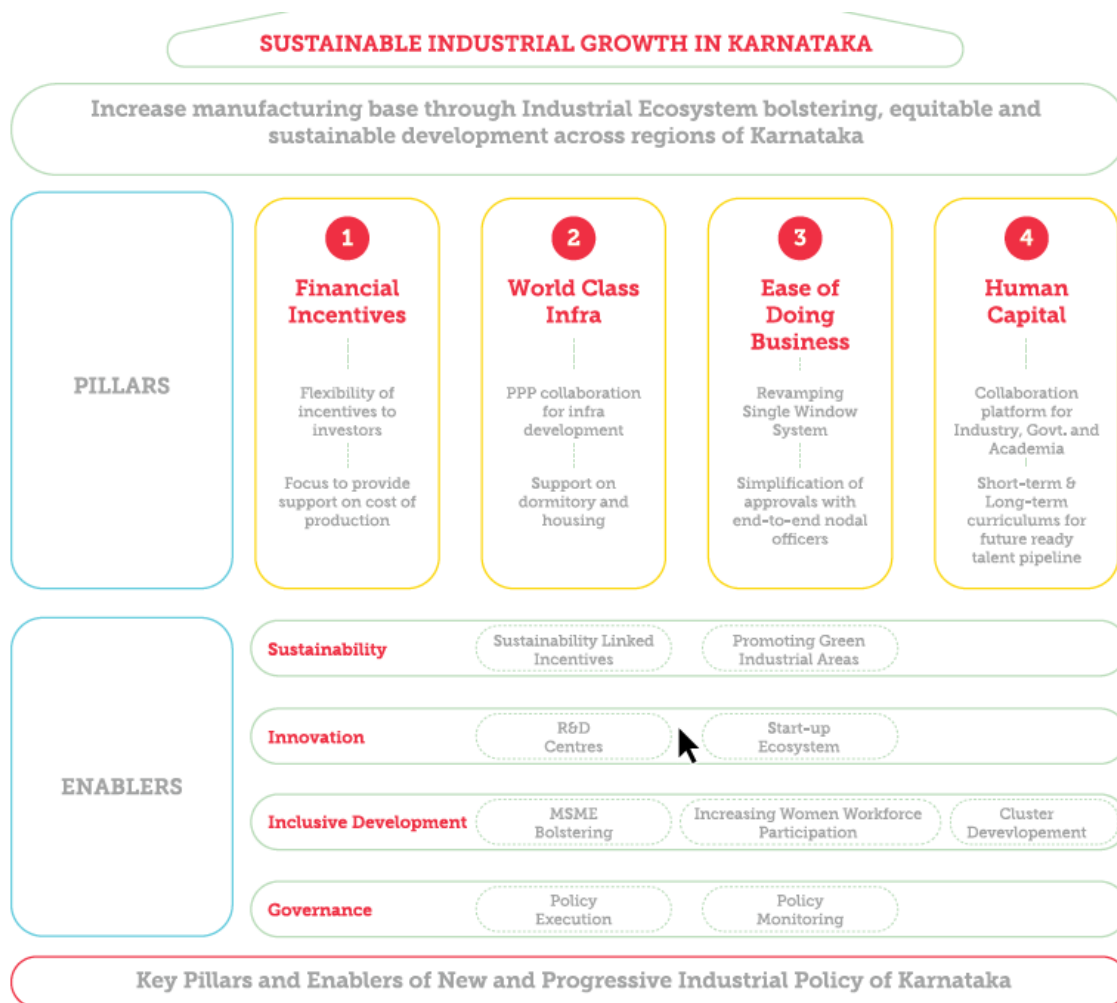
SUSTAINABLE INDUSTRIAL GROWTH IN KARNATAKA

Increase manufacturing base through Industrial Ecosystem bolstering, equitable and sustainable development across regions of Karnataka

PILLARS

1
Financial Incentives
Flexibility of incentives to investors
Focus to provide support on cost of production

2
World Class Infra
PPP collaboration for infra development
Support on dormitory and housing

3
Ease of Doing Business
Revamping Single Window System
Simplification of approvals with end-to-end nodal officers

4
Human Capital
Collaboration platform for Industry, Govt. and Academia
Short-term & Long-term curriculums for future ready talent pipeline

ENABLERS

Sustainability
Sustainability Linked Incentives
Promoting Green Industrial Areas

Innovation
R&D Centres
Start-up Ecosystem

Inclusive Development
MSME Bolstering
Increasing Women Workforce Participation
Cluster Devevlopement

Governance
Policy Execution
Policy Monitoring

Key Pillars and Enablers of New and Progressive Industrial Policy of Karnataka